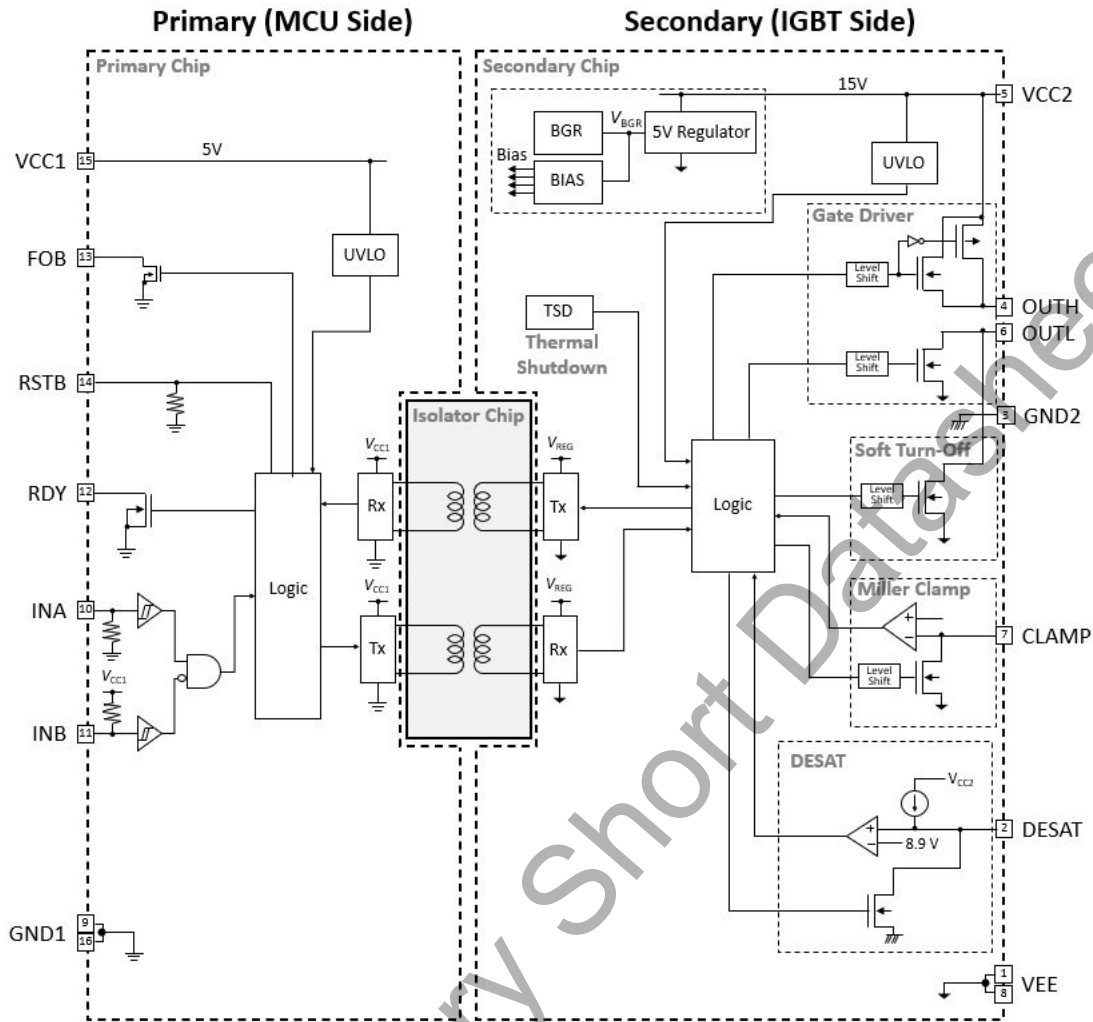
Primary (MCU Side)

Secondary (IGBT Side)

Primary Chip

VCC1 15

5V

UVLO

FOB 13

RSTB 14

RDY 12

INA 10

$V_{CC1}$

INB 11

Logic

GND1 9 16

$V_{CC1}$

Rx

$V_{CC1}$

Tx

Isolator Chip

$V_{REG}$

Tx

$V_{REG}$

Rx

Secondary Chip

15V

BGR

$V_{BGR}$

5V Regulator

Bias

BIAS

UVLO

5 VCC2

Gate Driver

Level Shift

4 OUTH

6 OUTL

Level Shift

TSD

Thermal Shutdown

3 GND2

Soft Turn-Off

Level Shift

Logic

Miller Clamp

7 CLAMP

Level Shift

DESAT

$V_{CC2}$

8.9 V

2 DESAT

1 8 VEE

Preliminary Short Datasheet